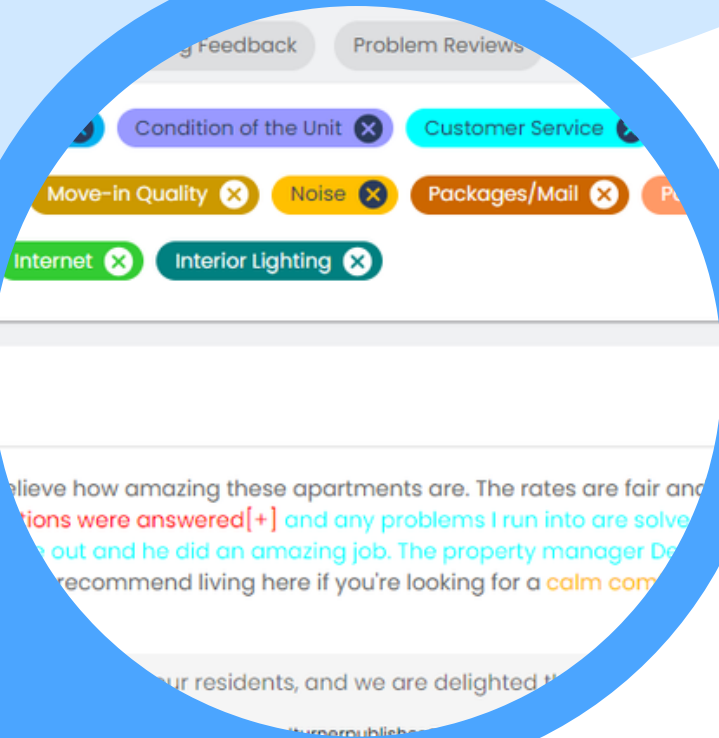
g Feedback
Problem Reviews
Condition of the Unit
Customer Service
Move-in Quality
Noise
Packages/Mail
P
Internet
Interior Lighting

elieve how amazing these apartments are. The rates are fair and tions were answered[+] and any problems I run into are solve e out and he did an amazing job. The property manager De recommend living here if you're looking for a calm com

ur residents, and we are delighted t